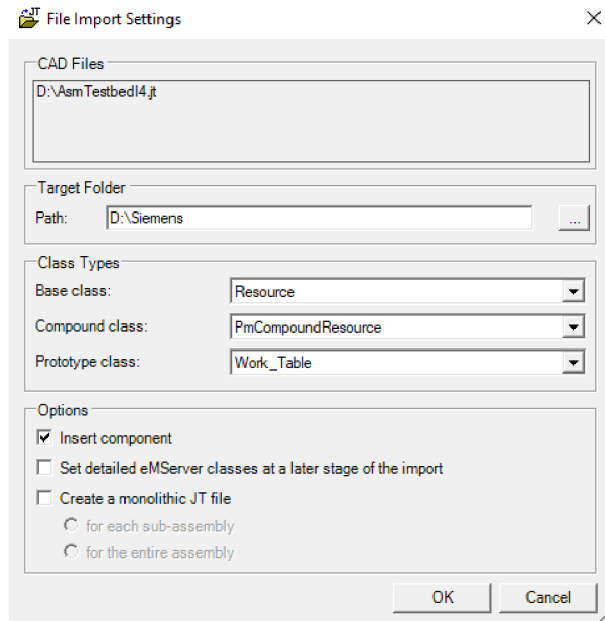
File Import Settings

CAD Files

D:\AsmTestbedI4.jt

Target Folder

Path: D:\Siemens ...

Class Types

Base class: Resource

Compound class: PmCompoundResource

Prototype class: Work_Table

Options

Insert component

Set detailed eMServer classes at a later stage of the import

Create a monolithic JT file

for each sub-assembly

for the entire assembly

OK Cancel